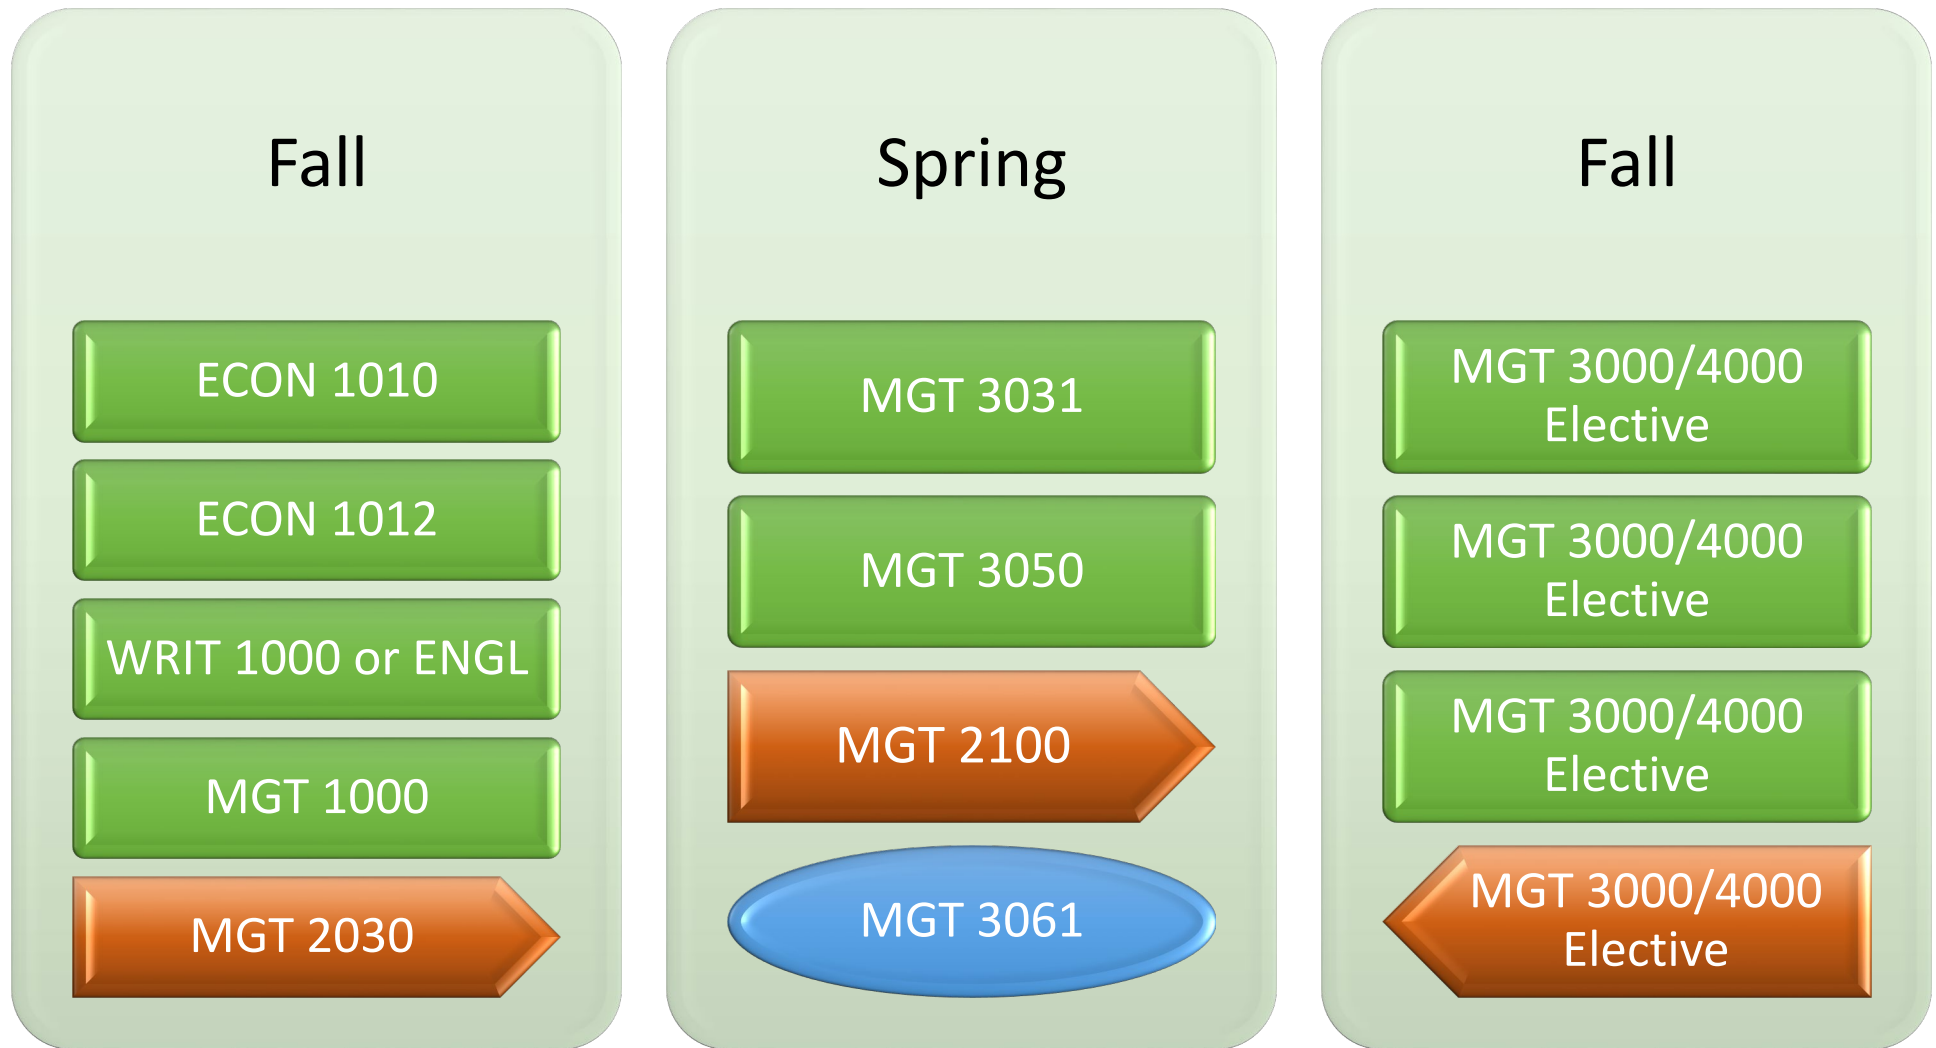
Fall

ECON 1010

ECON 1012

WRIT 1000 or ENGL

MGT 1000

MGT 2030

Spring

MGT 3031

MGT 3050

MGT 2100

MGT 3061

Fall

MGT 3000/4000 Elective

MGT 3000/4000 Elective

MGT 3000/4000 Elective

MGT 3000/4000 Elective